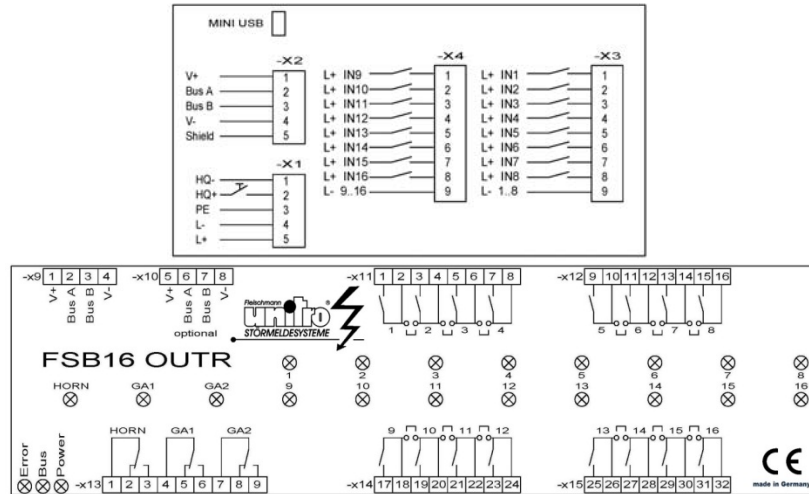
MINI USB

-X2
V+ 1
Bus A 2
Bus B 3
V- 4
Shield 5

-X1
HQ- 1
HQ+ 2
PE 3
L- 4
L+ 5

-X4
L+ IN9 1
L+ IN10 2
L+ IN11 3
L+ IN12 4
L+ IN13 5
L+ IN14 6
L+ IN15 7
L+ IN16 8
L- 9..16 9

-X3
L+ IN1 1
L+ IN2 2
L+ IN3 3
L+ IN4 4
L+ IN5 5
L+ IN6 6
L+ IN7 7
L+ IN8 8
L- 1..8 9

-x9 1 2 3 4
V+ Bus A Bus B V-

-x10 5 6 7 8
V+ Bus A Bus B V-
optional

Fleischmann unitro STÖRMELDESYSTEME

-x11 1 2 3 4 5 6 7 8
1 2 3 4

-x12 9 10 11 12 13 14 15 16
5 6 7 8

FSB16 OUTR

1 2 3 4 5 6 7 8
HORN GA1 GA2 9 10 11 12 13 14 15 16

Error Bus Power

HORN GA1 GA2
-x13 1 2 3 4 5 6 7 8 9

9 10 11 12
-x14 17 18 19 20 21 22 23 24

13 14 15 16
-x15 25 26 27 28 29 30 31 32

CE
made in Germany